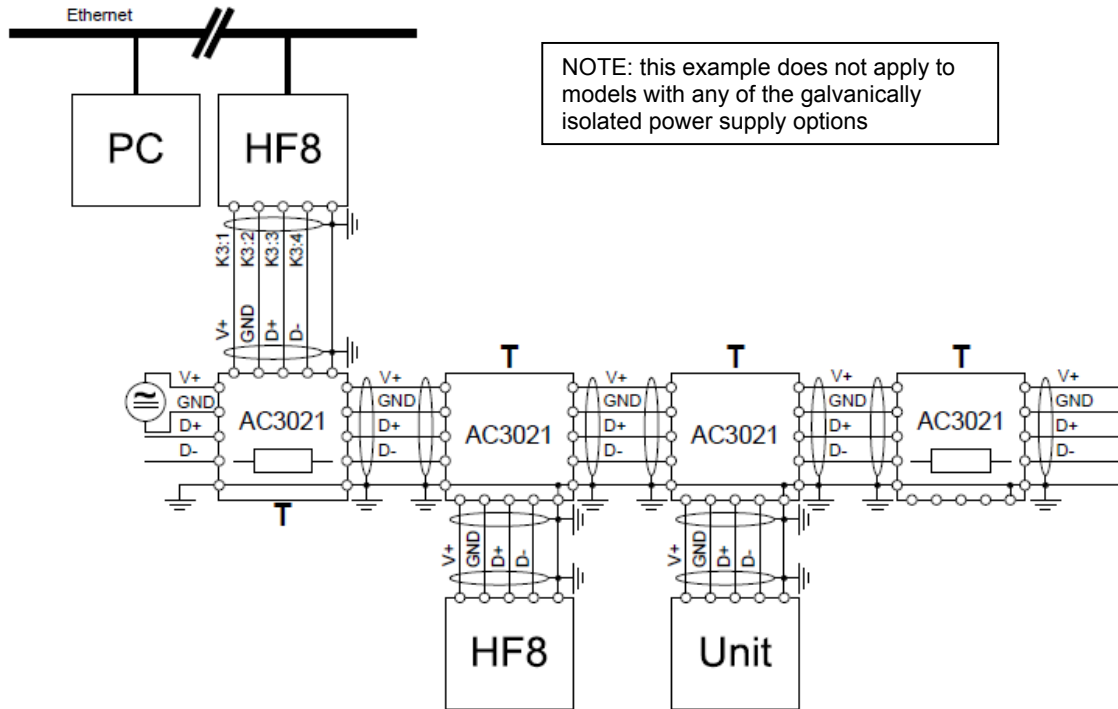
Ethernet

NOTE: this example does not apply to models with any of the galvanically isolated power supply options

PC

HF8

K3:1 K3:2 K3:3 K3:4

V+ GND D+ D-

T T T

V+
GND
D+
D-
AC3021

V+
GND
D+
D-
AC3021

V+
GND
D+
D-
AC3021

V+
GND
D+
D-
AC3021

V+
GND
D+
D-

T

V+ GND D+ D-

V+ GND D+ D-

HF8

Unit